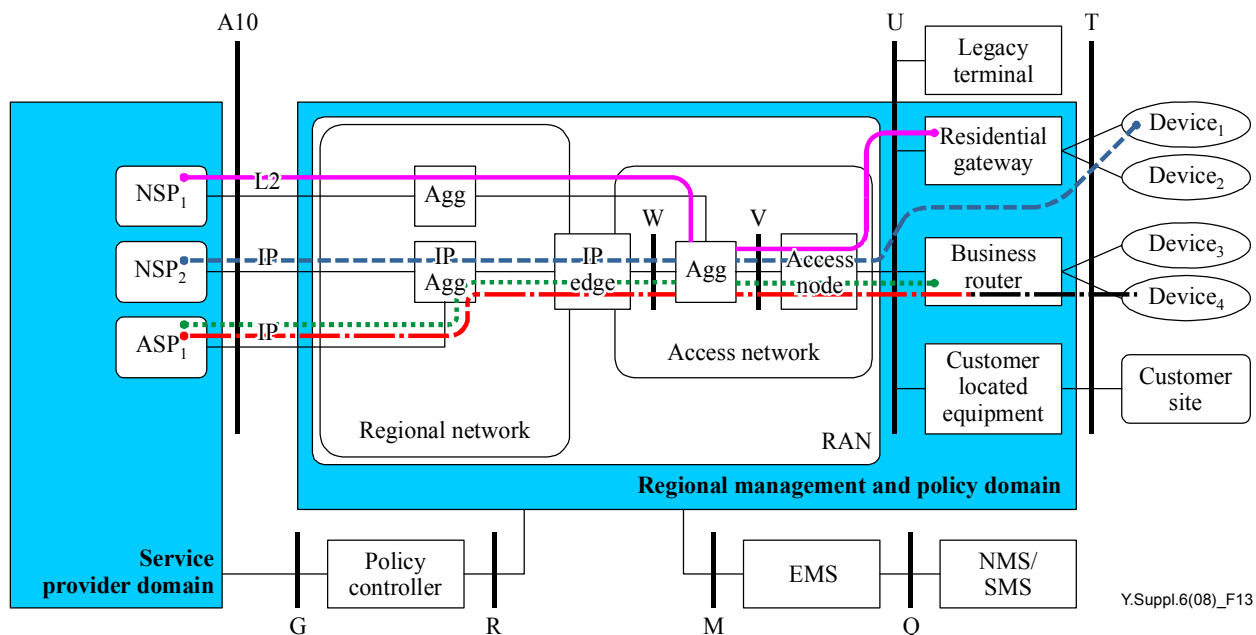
A10

U

T

Legacy terminal

Residential gateway

Device$_1$

Device$_2$

NSP$_1$

L2

Agg

W

V

NSP$_2$

IP

IP Agg

IP edge

Agg

Access node

Business router

Device$_3$

Device$_4$

ASP$_1$

IP

Access network

Customer located equipment

Customer site

Regional network

RAN

Regional management and policy domain

Service provider domain

Policy controller

EMS

NMS/ SMS

Y.Suppl.6(08)_F13

G

R

M

Q